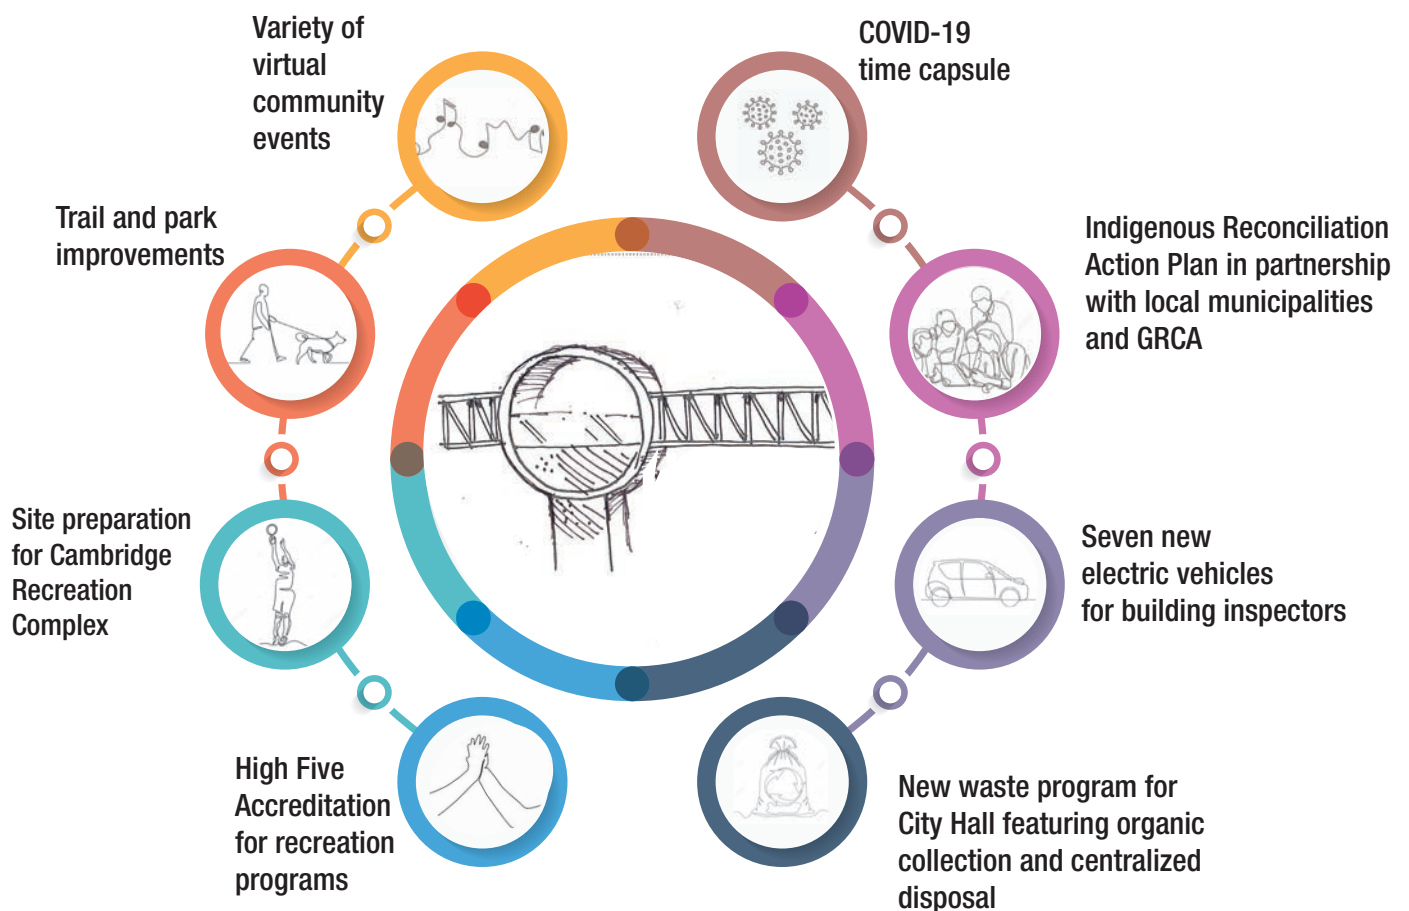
Variety of virtual community events

COVID-19 time capsule

Trail and park improvements

Indigenous Reconciliation Action Plan in partnership with local municipalities and GRCA

Site preparation for Cambridge Recreation Complex

Seven new electric vehicles for building inspectors

High Five Accreditation for recreation programs

New waste program for City Hall featuring organic collection and centralized disposal